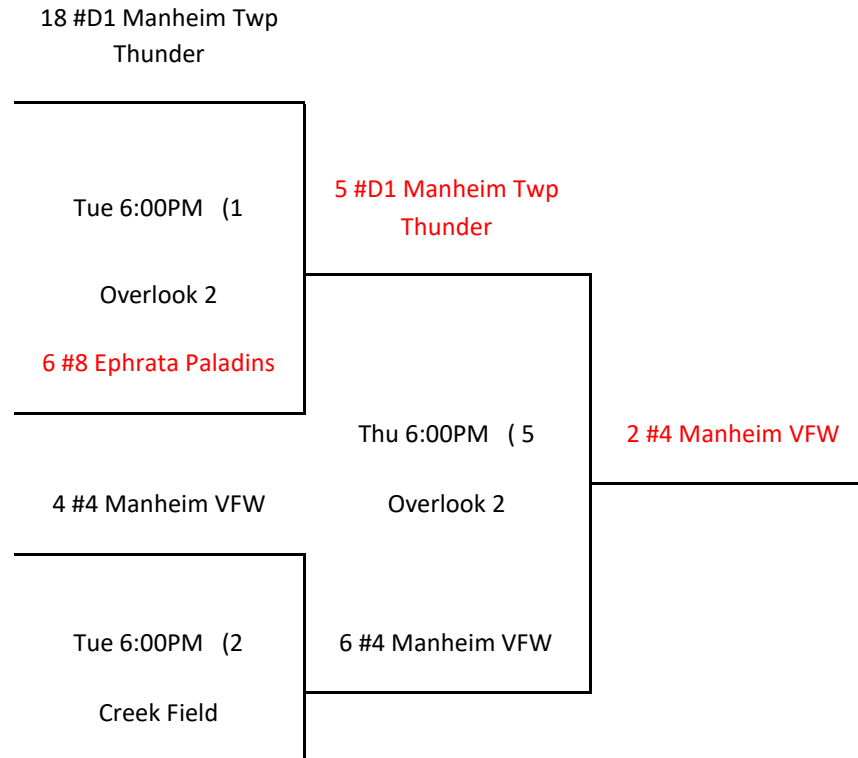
18 #D1 Manheim Twp Thunder

Tue 6:00PM (1

Overlook 2

6 #8 Ephrata Paladins

5 #D1 Manheim Twp Thunder

Thu 6:00PM ( 5

Overlook 2

2 #4 Manheim VFW

4 #4 Manheim VFW

Tue 6:00PM (2

Creek Field

6 #4 Manheim VFW